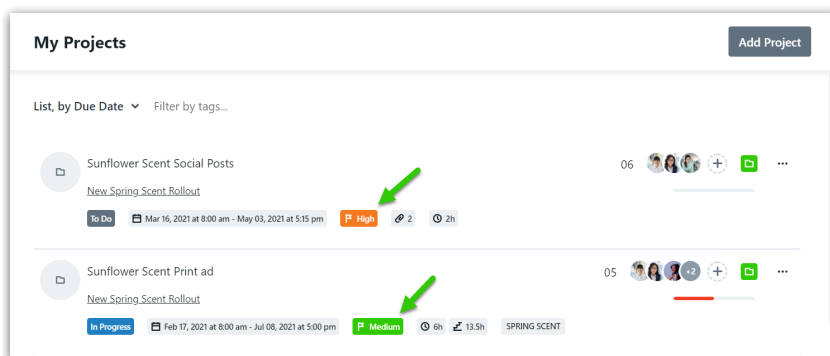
My Projects

Add Project

List, by Due Date

Filter by tags...

Sunflower Scent Social Posts

New Spring Scent Rollout

To Do

Mar 16, 2021 at 8:00 am - May 03, 2021 at 5:15 pm

High

2

2h

06

Sunflower Scent Print ad

New Spring Scent Rollout

In Progress

Feb 17, 2021 at 8:00 am - Jul 08, 2021 at 5:00 pm

Medium

6h

13.5h

SPRING SCENT

05

+2